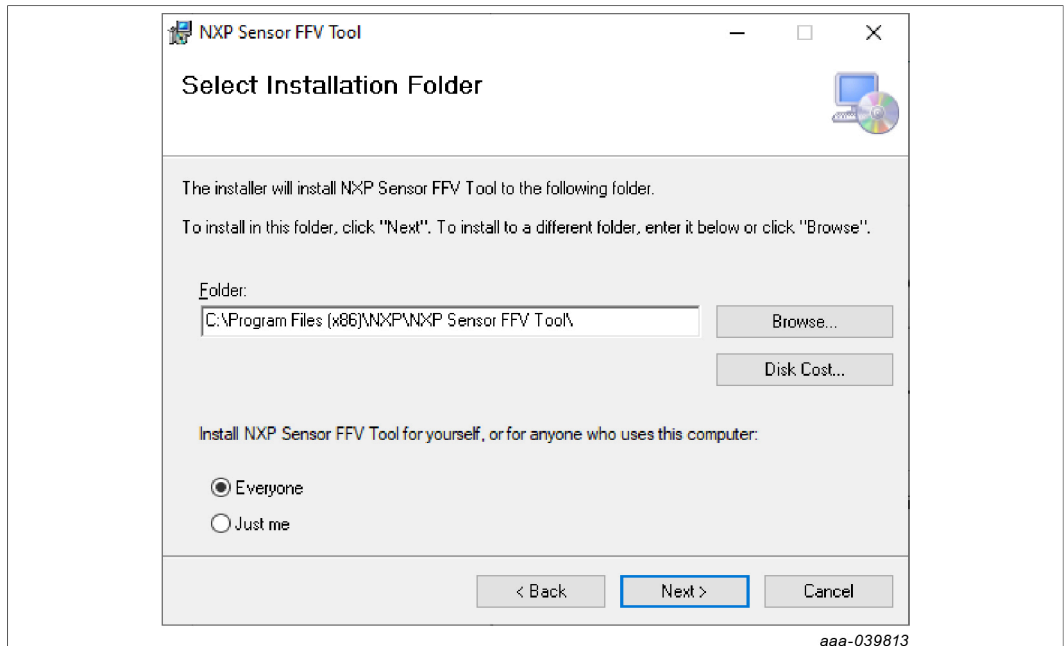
NXP Sensor FFV Tool

Select Installation Folder

The installer will install NXP Sensor FFV Tool to the following folder.

To install in this folder, click "Next". To install to a different folder, enter it below or click "Browse".

Folder:

C:\Program Files (x86)\NXP\NXP Sensor FFV Tool\

Browse...

Disk Cost...

Install NXP Sensor FFV Tool for yourself, or for anyone who uses this computer:

Everyone

Just me

< Back

Next >

Cancel

aaa-039813